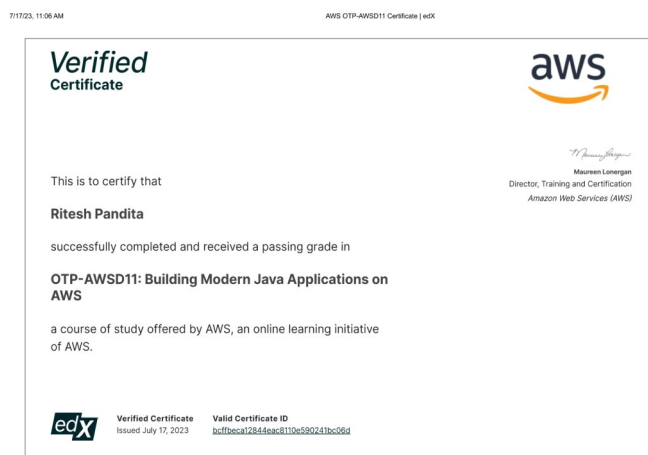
7/17/23, 11:06 AM

AWS OTP-AWSD11 Certificate | edX

Verified
Certificate

aws

This is to certify that

Ritesh Pandita

successfully completed and received a passing grade in

OTP-AWSD11: Building Modern Java Applications on AWS

a course of study offered by AWS, an online learning initiative of AWS.

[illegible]

Maureen Lonergan
Director, Training and Certification
Amazon Web Services (AWS)

edX

Verified Certificate
Issued July 17, 2023

Valid Certificate ID
bcffbeca12844eac8110e590241bc06d